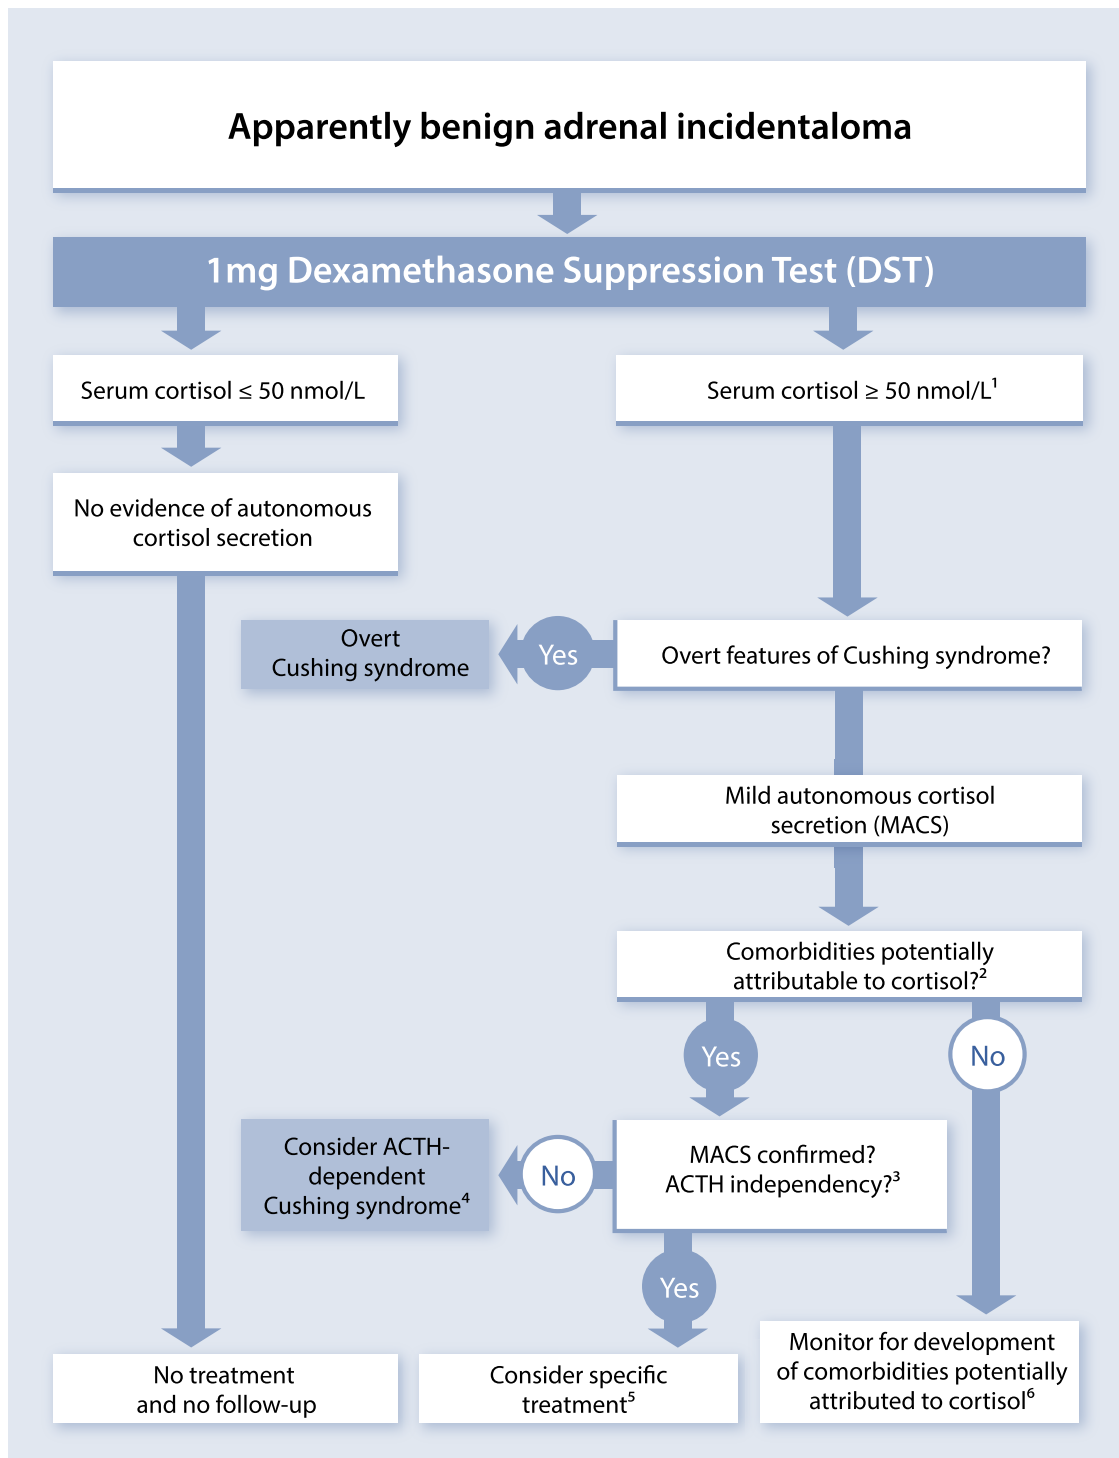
Apparently benign adrenal incidentaloma

1mg Dexamethasone Suppression Test (DST)

Serum cortisol ≤ 50 nmol/L

Serum cortisol ≥ 50 nmol/L$^1$

No evidence of autonomous cortisol secretion

Overt Cushing syndrome

Yes

Overt features of Cushing syndrome?

Mild autonomous cortisol secretion (MACS)

Comorbidities potentially attributable to cortisol?$^2$

Yes

No

Consider ACTH-dependent Cushing syndrome$^4$

No

MACS confirmed? ACTH independency?$^3$

Yes

No treatment and no follow-up

Consider specific treatment$^5$

Monitor for development of comorbidities potentially attributed to cortisol$^6$